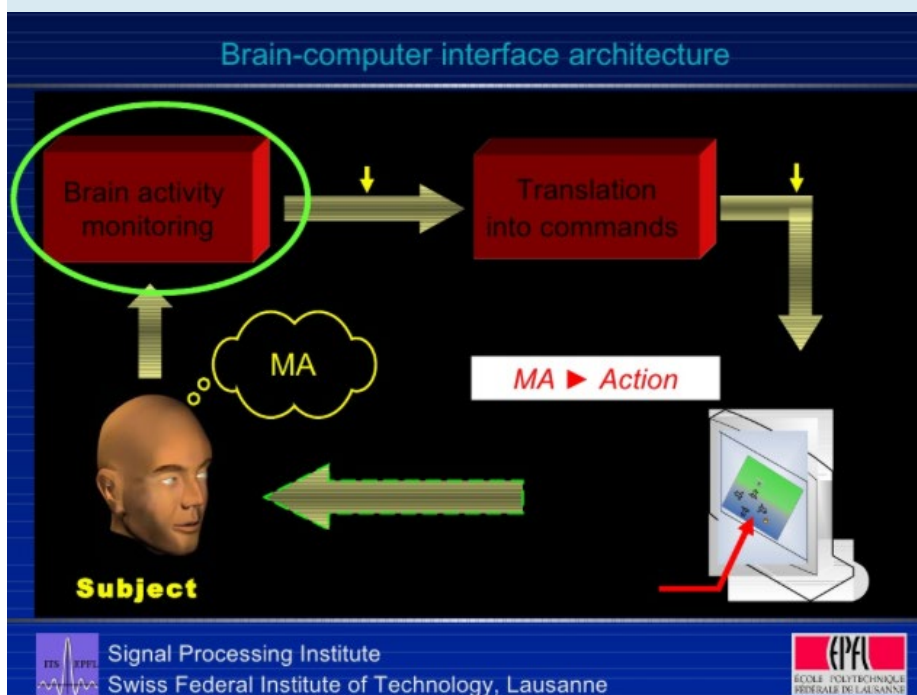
Brain-computer interface architecture

Brain activity monitoring

Translation into commands

MA

MA ► Action

Subject

ITS EPFL

Signal Processing Institute
Swiss Federal Institute of Technology, Lausanne

EPFL
ÉCOLE POLYTECHNIQUE FÉDÉRALE DE LAUSANNE